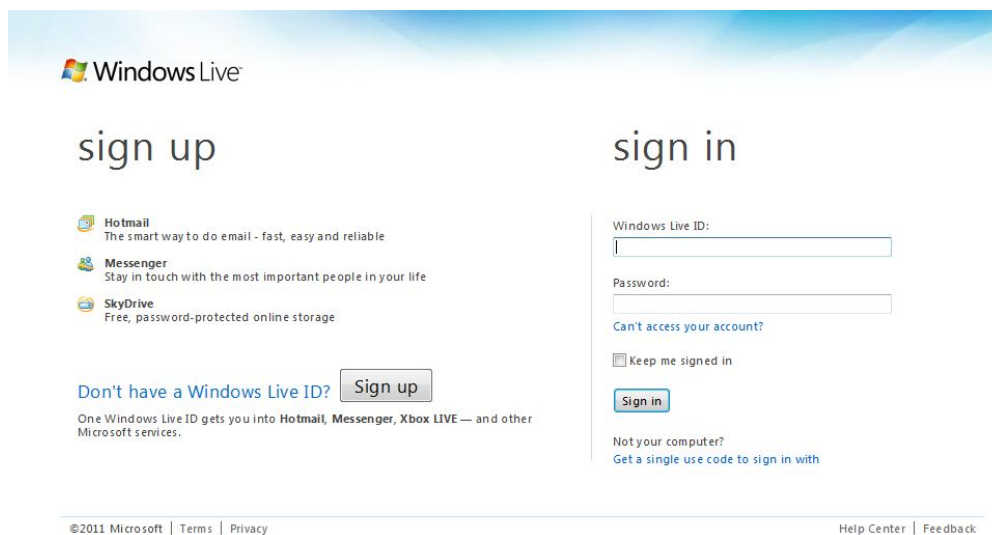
Windows Live

sign up

Hotmail
The smart way to do email - fast, easy and reliable

Messenger
Stay in touch with the most important people in your life

SkyDrive
Free, password-protected online storage

Don't have a Windows Live ID? Sign up

One Windows Live ID gets you into **Hotmail**, **Messenger**, **Xbox LIVE** — and other Microsoft services.

sign in

Windows Live ID:

Password:

Can't access your account?

Keep me signed in

Sign in

Not your computer?
Get a single use code to sign in with

©2011 Microsoft | Terms | Privacy

Help Center | Feedback